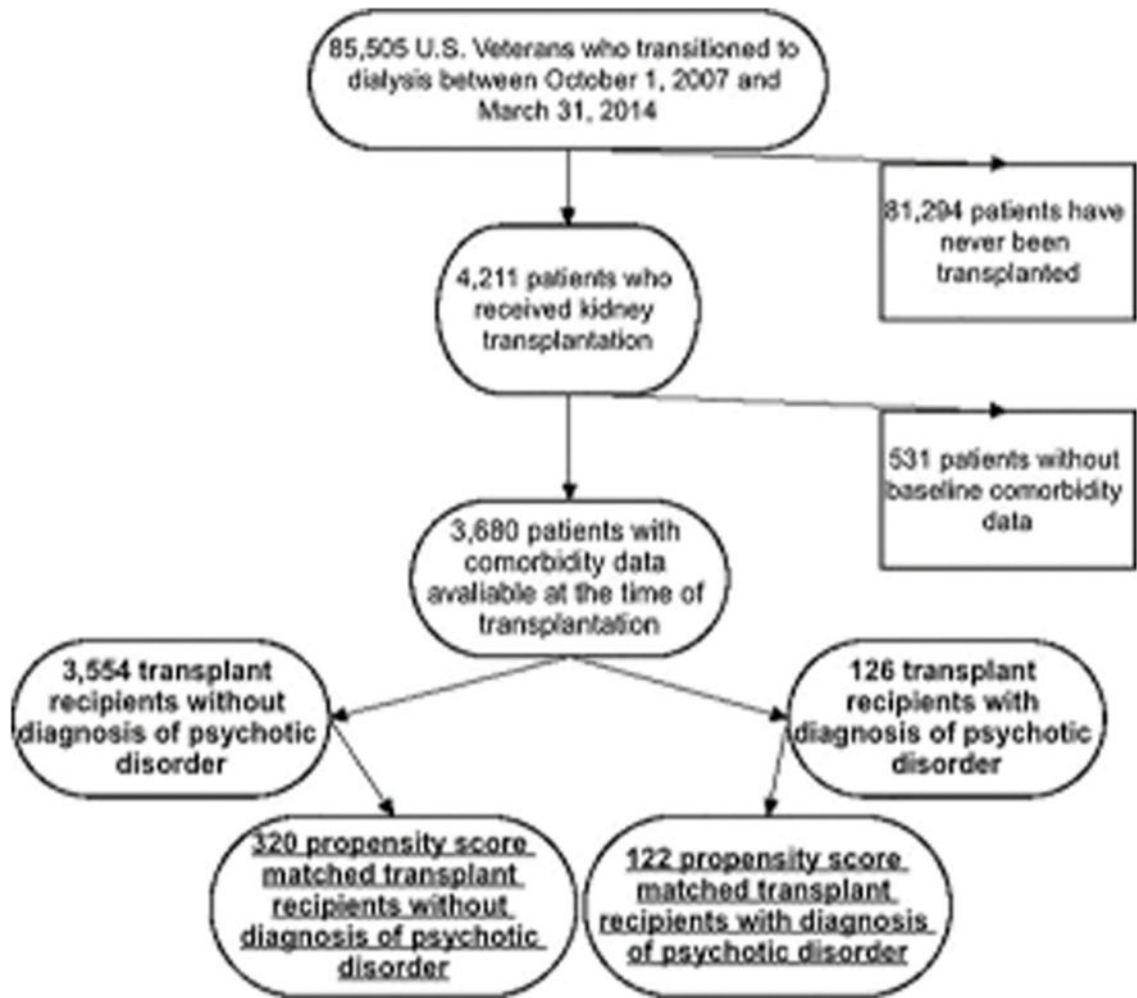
85,505 U.S. Veterans who transitioned to dialysis between October 1, 2007 and March 31, 2014

81,294 patients have never been transplanted

4,211 patients who received kidney transplantation

531 patients without baseline comorbidity data

3,680 patients with comorbidity data avaliable at the time of transplantation

3,554 transplant recipients without diagnosis of psychotic disorder

126 transplant recipients with diagnosis of psychotic disorder

320 propensity score matched transplant recipients without diagnosis of psychotic disorder

122 propensity score matched transplant recipients with diagnosis of psychotic disorder